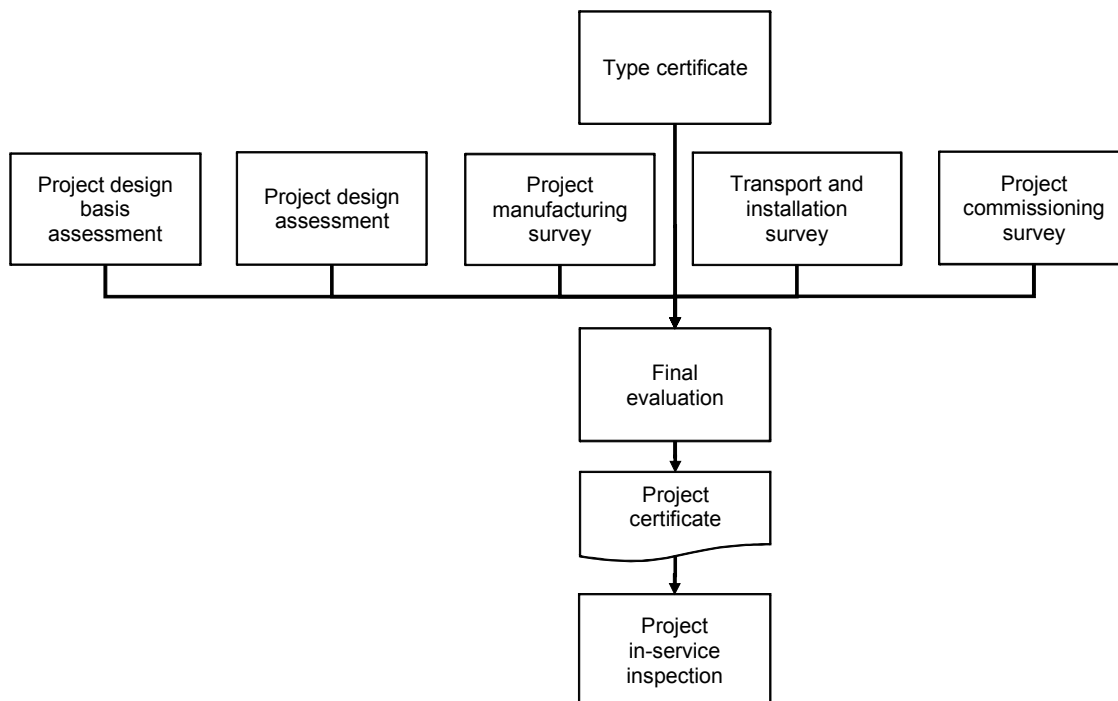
Type certificate

Project design basis assessment

Project design assessment

Project manufacturing survey

Transport and installation survey

Project commissioning survey

Final evaluation

Project certificate

Project in-service inspection